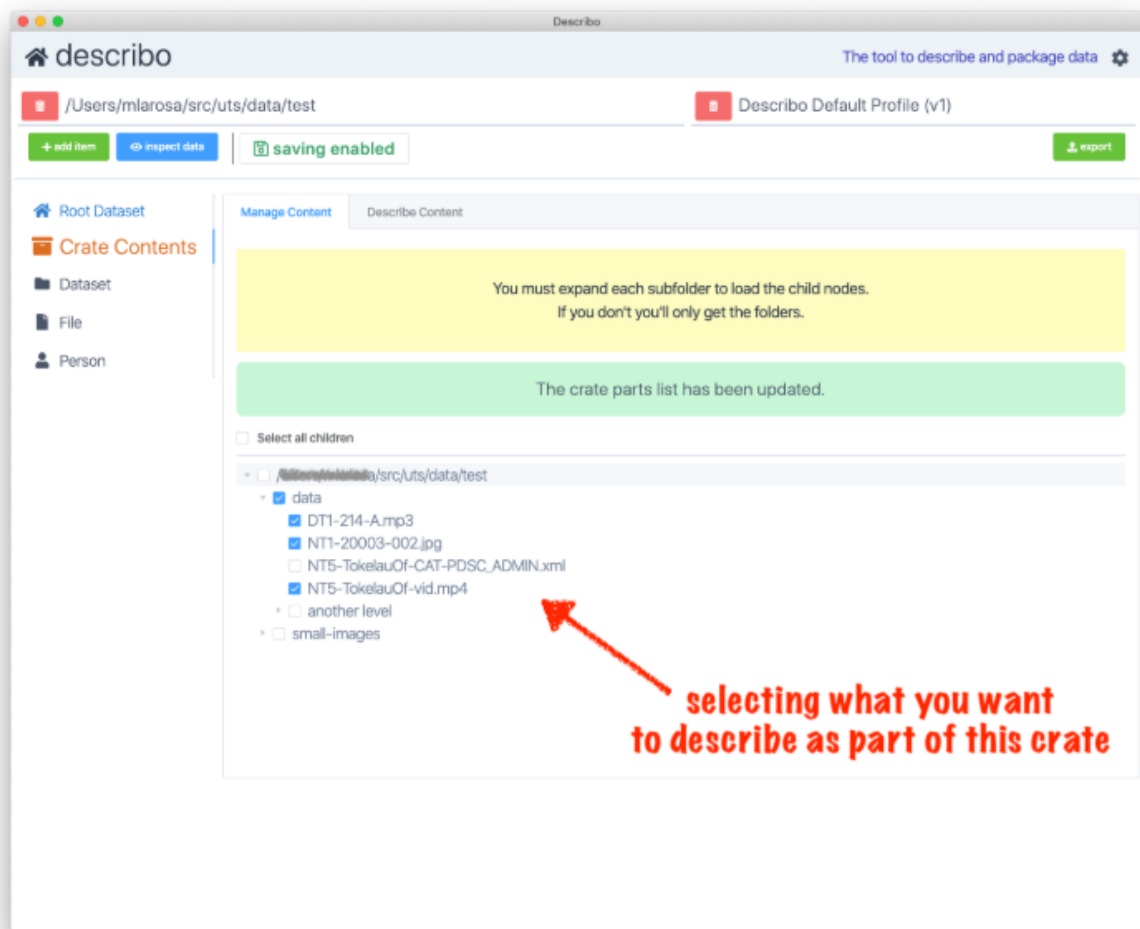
Describo

describo

The tool to describe and package data

/Users/mlarosa/src/uts/data/test

Describo Default Profile (v1)

+ add item

inspect data

saving enabled

export

Root Dataset

Crate Contents

Dataset

File

Person

Manage Content

Describe Content

You must expand each subfolder to load the child nodes.
If you don't you'll only get the folders.

The crate parts list has been updated.

Select all children

/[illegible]a/src/uts/data/test

data

DT1-214-A.mp3

NT1-20003-002.jpg

NT5-TokelauOf-CAT-PDSC_ADMIN.xml

NT5-TokelauOf-vid.mp4

another level

small-images

selecting what you want
to describe as part of this crate